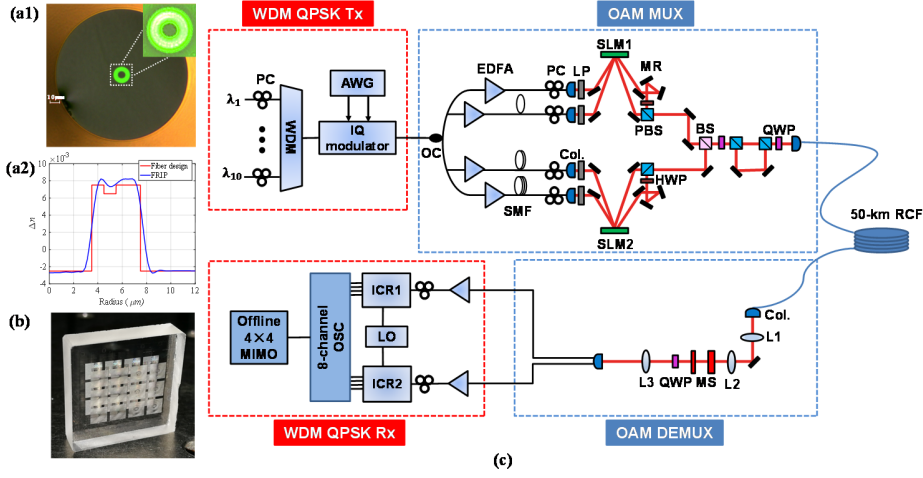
(a1)

10μm

(a2)

$10 \times 10^{-3}$

Fiber design
FRIP

$\Delta n$

8
6
4
2
0
-2
-4

0 2 4 6 8 10 12
Radius ($\mu m$)

(b)

WDM QPSK Tx

PC
$\lambda_1$
$\lambda_{10}$
WDM
AWG
IQ modulator
OC

OAM MUX

EDFA
PC
LP
SLM1
MR
PBS
BS
QWP
Col.
HWP
SMF
SLM2

50-km RCF

Offline 4×4 MIMO
8-channel OSC
ICR1
LO
ICR2

WDM QPSK Rx

Col.
L1
L3
QWP
MS
L2

OAM DEMUX

(c)